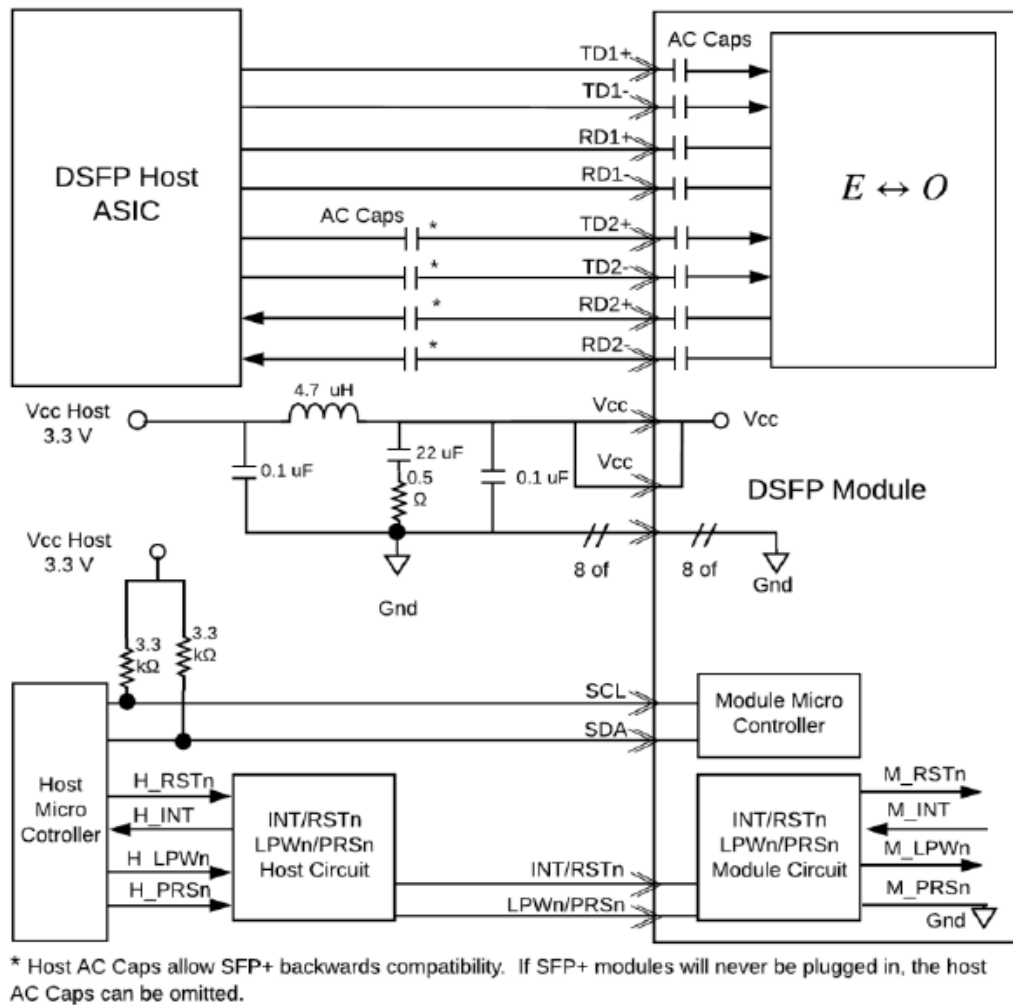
DSFP Host ASIC

TD1+
TD1-
RD1+
RD1-
AC Caps
AC Caps
*
TD2+
*
TD2-
*
RD2+
*
RD2-

$E \leftrightarrow O$

Vcc Host 3.3 V
4.7 uH
0.1 uF
22 uF
0.5 Ω
0.1 uF
Vcc
Vcc
Vcc
DSFP Module
8 of
8 of
Gnd
Gnd

Vcc Host 3.3 V
3.3 kΩ
3.3 kΩ

SCL
SDA
Module Micro Controller

Host Micro Cotroller
H_RSTn
H_INT
H_LPWn
H_PRSn
INT/RSTn LPWn/PRSn Host Circuit
INT/RSTn
LPWn/PRSn
INT/RSTn LPWn/PRSn Module Circuit
M_RSTn
M_INT
M_LPWn
M_PRSn
Gnd

* Host AC Caps allow SFP+ backwards compatibility. If SFP+ modules will never be plugged in, the host AC Caps can be omitted.